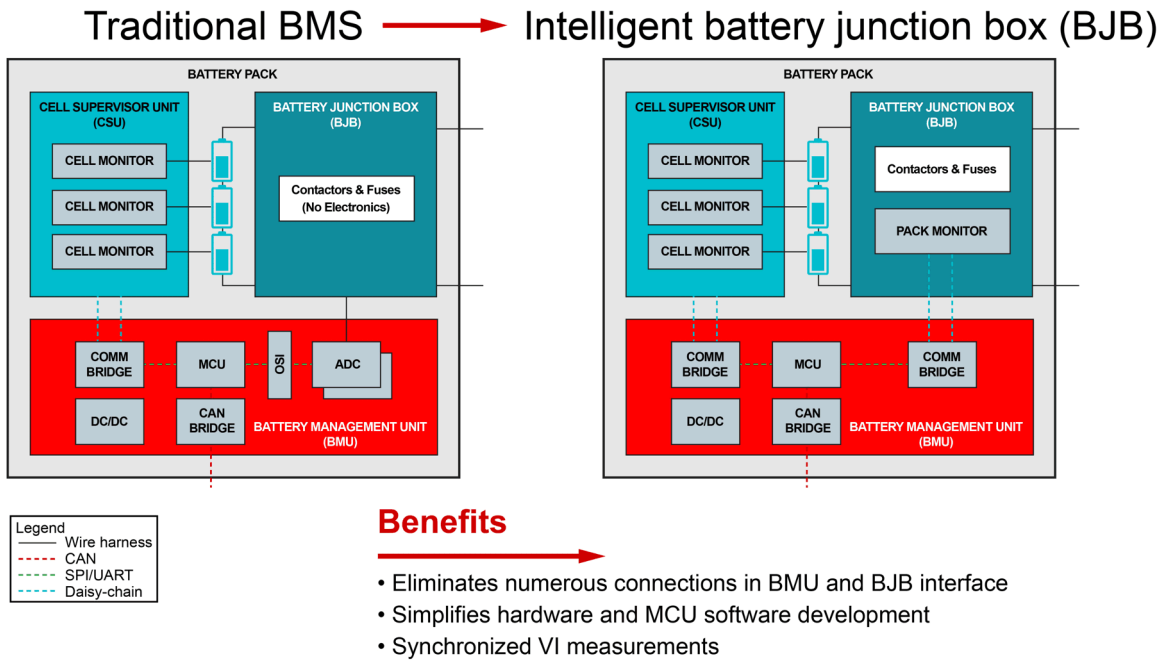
Traditional BMS → Intelligent battery junction box (BJB)

BATTERY PACK

CELL SUPERVISOR UNIT (CSU)

CELL MONITOR

CELL MONITOR

CELL MONITOR

BATTERY JUNCTION BOX (BJB)

Contactors & Fuses (No Electronics)

COMM BRIDGE

MCU

ISO

ADC

DC/DC

CAN BRIDGE

BATTERY MANAGEMENT UNIT (BMU)

BATTERY PACK

CELL SUPERVISOR UNIT (CSU)

CELL MONITOR

CELL MONITOR

CELL MONITOR

BATTERY JUNCTION BOX (BJB)

Contactors & Fuses

PACK MONITOR

COMM BRIDGE

MCU

COMM BRIDGE

DC/DC

CAN BRIDGE

BATTERY MANAGEMENT UNIT (BMU)

Legend
Wire harness
CAN
SPI/UART
Daisy-chain

Benefits

• Eliminates numerous connections in BMU and BJB interface
• Simplifies hardware and MCU software development
• Synchronized VI measurements